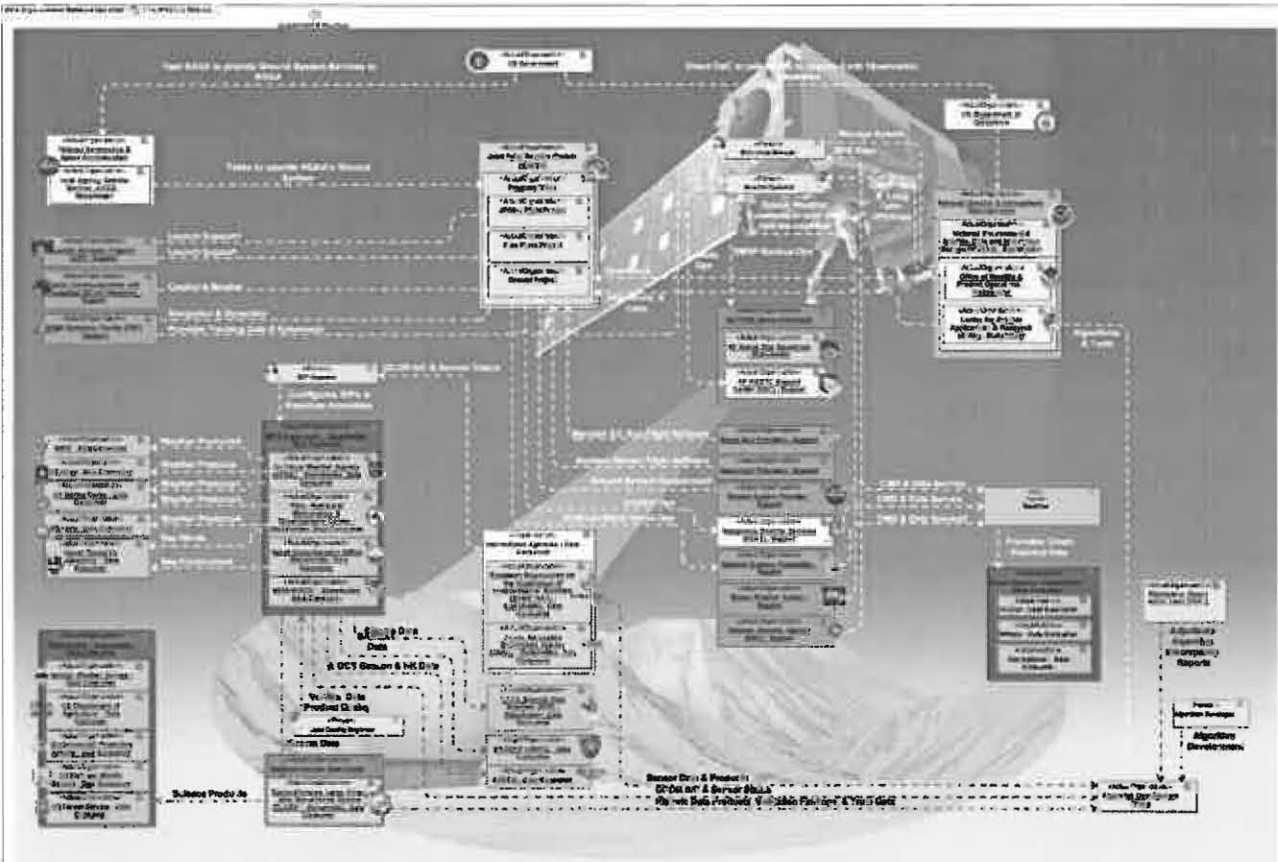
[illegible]

Task NASA to provide Ground System Services to NOAA

US Government

Direct DoC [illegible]

National Aeronautics & Space Administration

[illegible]

Tasks to operate NOAA's Ground System

Joint Polar Satellite System (JPSS)

US Department of Commerce

Program Office

Flight Project

Ground Project

Launch Support

Launch Support

Control & Monitor

National Oceanic and Atmospheric Administration

Office of Satellite & Product Operations

Center for Satellite Applications & Research

Navigation & Operation

Provider Tracking Data & Schedules

Commands & Sensor Status

Weather Products

Weather Products

Weather Products

Weather Products

Weather Products

Key Results

Raw Environmental

Sensor Data

A DCS Sensor & HK Data

Verified Data Product Status

Joint Quality Engineer

Sensor Data

Surface Products

Sensor Data & Products

Products & Sensor Status

Algorithm Development

Algorithm Development

Anomaly Reports

Sensor Data Products, Validation Packages & Trend Data